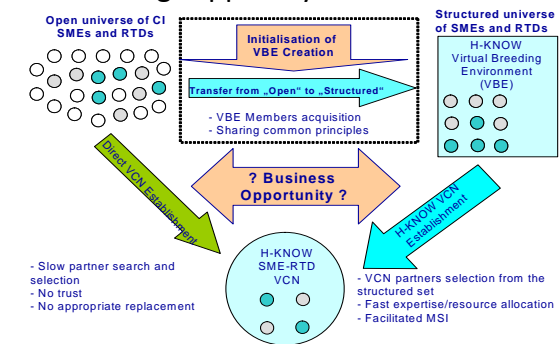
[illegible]g approach)

Open universe of CI SMEs and RTDs

Initialisation of VBE Creation

Transfer from „Open" to „Structured"

- VBE Members acquisition
- Sharing common principles

Structured universe of SMEs and RTDs

H-KNOW Virtual Breeding Environment (VBE)

Direct VCN Establishment

? Business Opportunity ?

H-KNOW VCN Establishment

- Slow partner search and selection
- No trust
- No appropriate replacement

H-KNOW SME-RTD VCN

- VCN partners selection from the structured set
- Fast expertise/resource allocation
- Facilitated MSI